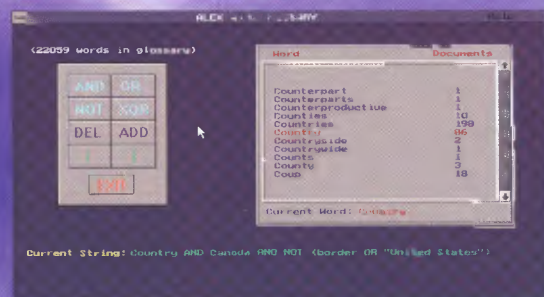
ALEX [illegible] GLOSSARY

(22059 words in glossary)

AND OR
NOT XOR
DEL ADD
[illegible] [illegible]
Exit

| Word | Documents |
|---|---|
| Counterpart | 1 |
| Counterparts | 1 |
| Counterproductive | 1 |
| Counties | 10 |
| Countries | 198 |
| Country | 86 |
| Countryside | 2 |
| Countrywide | 1 |
| Counts | 1 |
| County | 3 |
| Coup | 18 |

Current Word: Country

Current String: Country AND Canada AND NOT (border OR "United States")